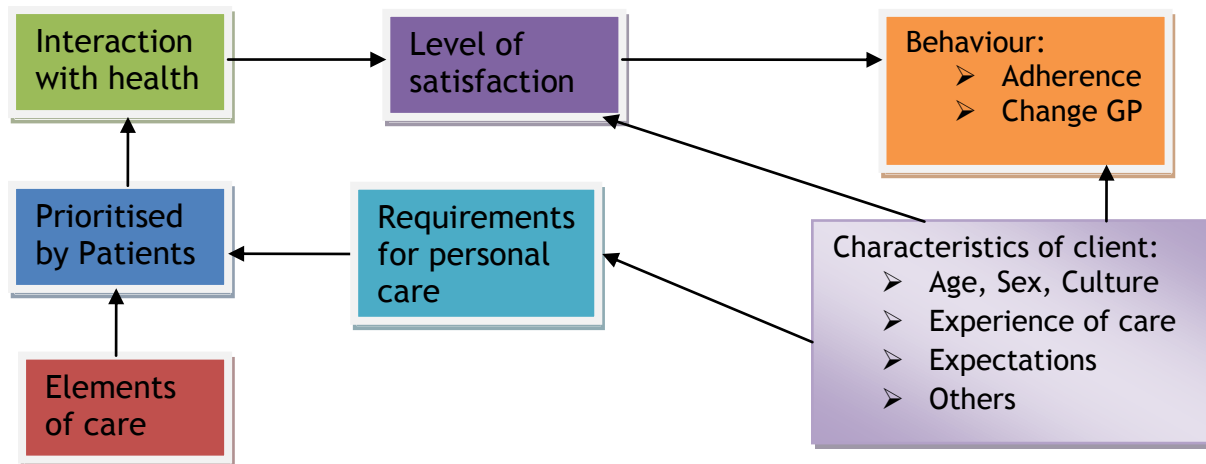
Interaction with health

Level of satisfaction

Behaviour:
➢ Adherence
➢ Change GP

Prioritised by Patients

Requirements for personal care

Characteristics of client:
➢ Age, Sex, Culture
➢ Experience of care
➢ Expectations
➢ Others

Elements of care